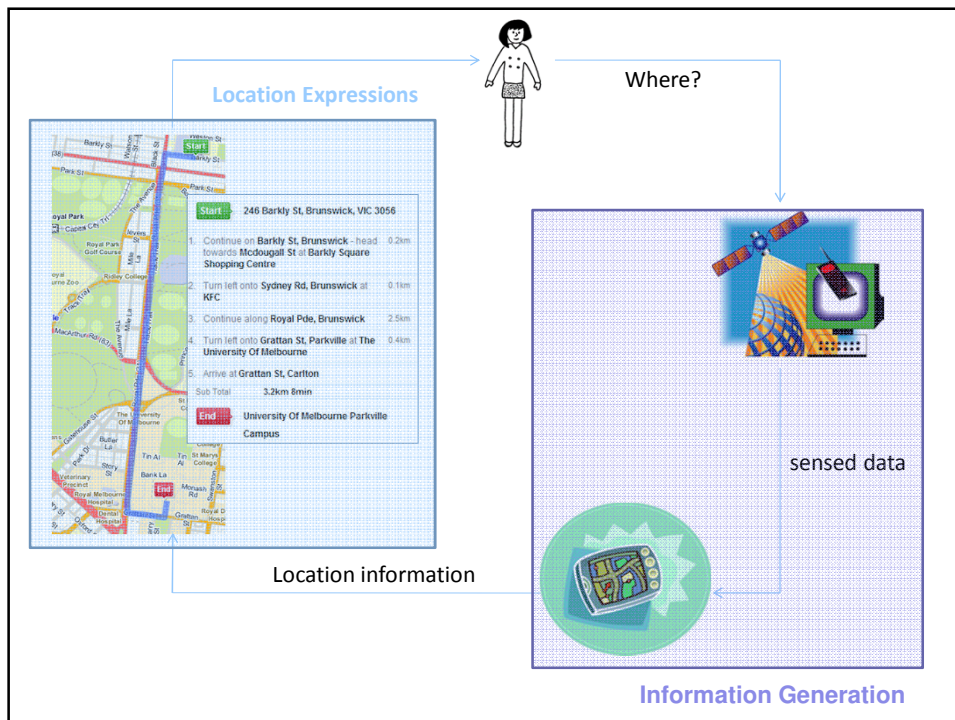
Location Expressions

Where?

Start 246 Barkly St, Brunswick, VIC 3056

1. Continue on Barkly St, Brunswick - head towards Mcdougall St at Barkly Square Shopping Centre 0.2km

2. Turn left onto Sydney Rd, Brunswick at KFC 0.1km

3. Continue along Royal Pde, Brunswick 2.5km

4. Turn left onto Grattan St, Parkville at The University Of Melbourne 0.4km

5. Arrive at Grattan St, Carlton

Sub Total 3.2km 8min

End University Of Melbourne Parkville Campus

Barkly St
Park St
Royal Park
Royal Park Golf Course
Ridley College
The University of Melbourne
Tin Al
St Marys College
Bank La
Royal Melbourne Hospital
Story St
Buller La
Monash Rd
Royal Dental Hospital
Grattan St
End
Start

sensed data

Location information

Information Generation